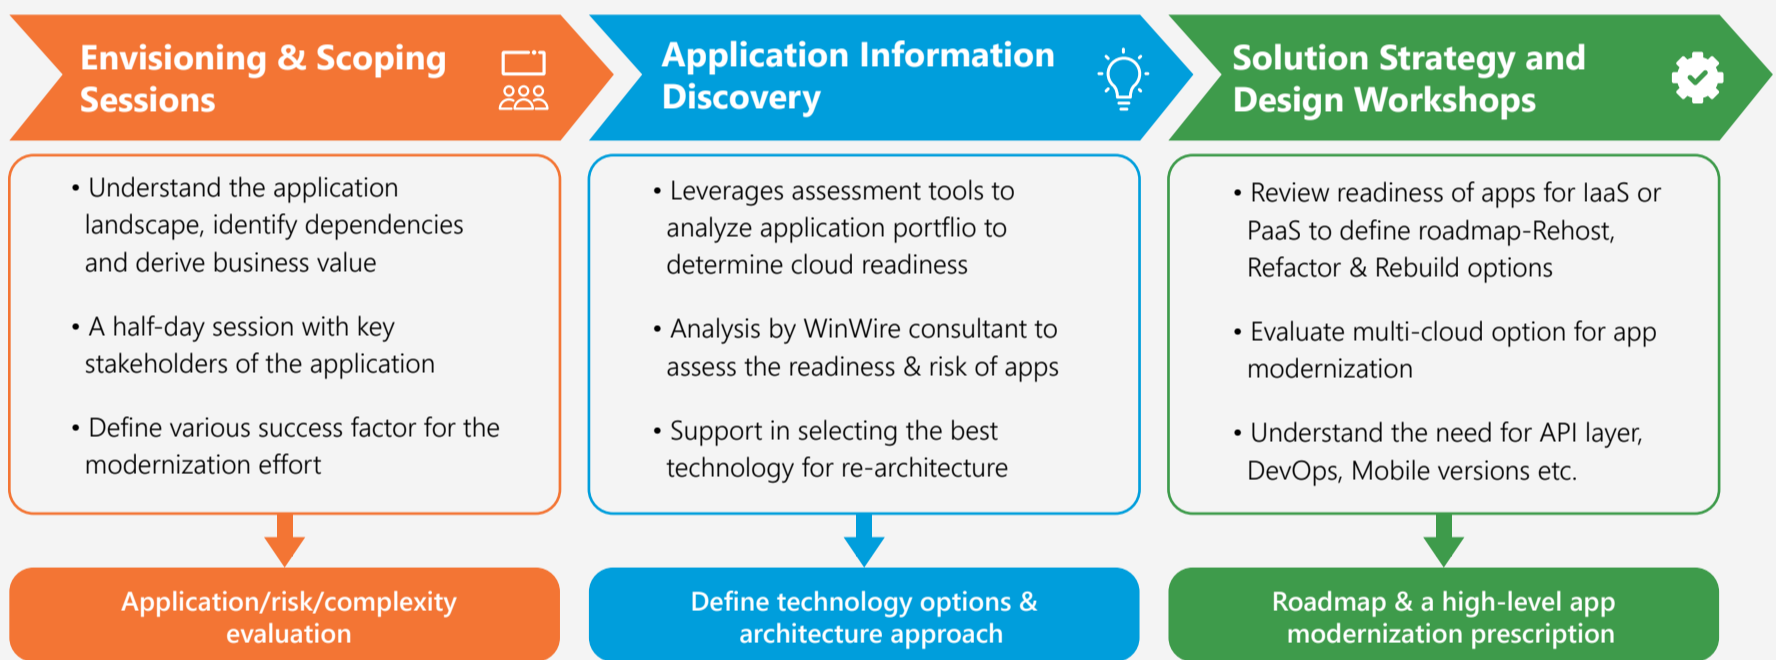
Envisioning & Scoping Sessions

• Understand the application landscape, identify dependencies and derive business value

• A half-day session with key stakeholders of the application

• Define various success factor for the modernization effort

Application/risk/complexity evaluation

Application Information Discovery

• Leverages assessment tools to analyze application portflio to determine cloud readiness

• Analysis by WinWire consultant to assess the readiness & risk of apps

• Support in selecting the best technology for re-architecture

Define technology options & architecture approach

Solution Strategy and Design Workshops

• Review readiness of apps for IaaS or PaaS to define roadmap-Rehost, Refactor & Rebuild options

• Evaluate multi-cloud option for app modernization

• Understand the need for API layer, DevOps, Mobile versions etc.

Roadmap & a high-level app modernization prescription